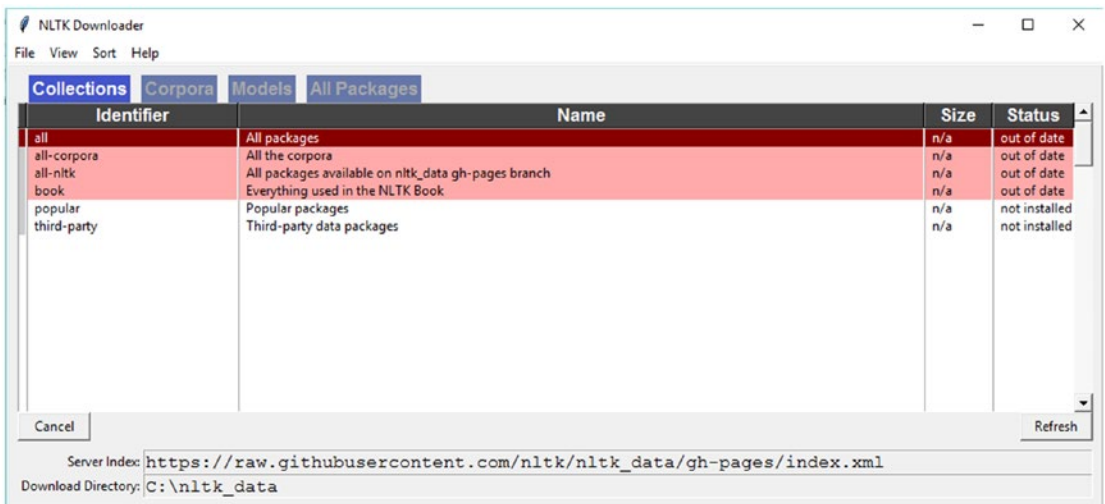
NLTK Downloader

File View Sort Help

Collections Corpora Models All Packages

| Identifier | Name | Size | Status |
|---|---|---|---|
| all | All packages | n/a | out of date |
| all-corpora | All the corpora | n/a | out of date |
| all-nltk | All packages available on nltk_data gh-pages branch | n/a | out of date |
| book | Everything used in the NLTK Book | n/a | out of date |
| popular | Popular packages | n/a | not installed |
| third-party | Third-party data packages | n/a | not installed |

Cancel

Refresh

Server Index: https://raw.githubusercontent.com/nltk/nltk_data/gh-pages/index.xml

Download Directory: C:\nltk_data